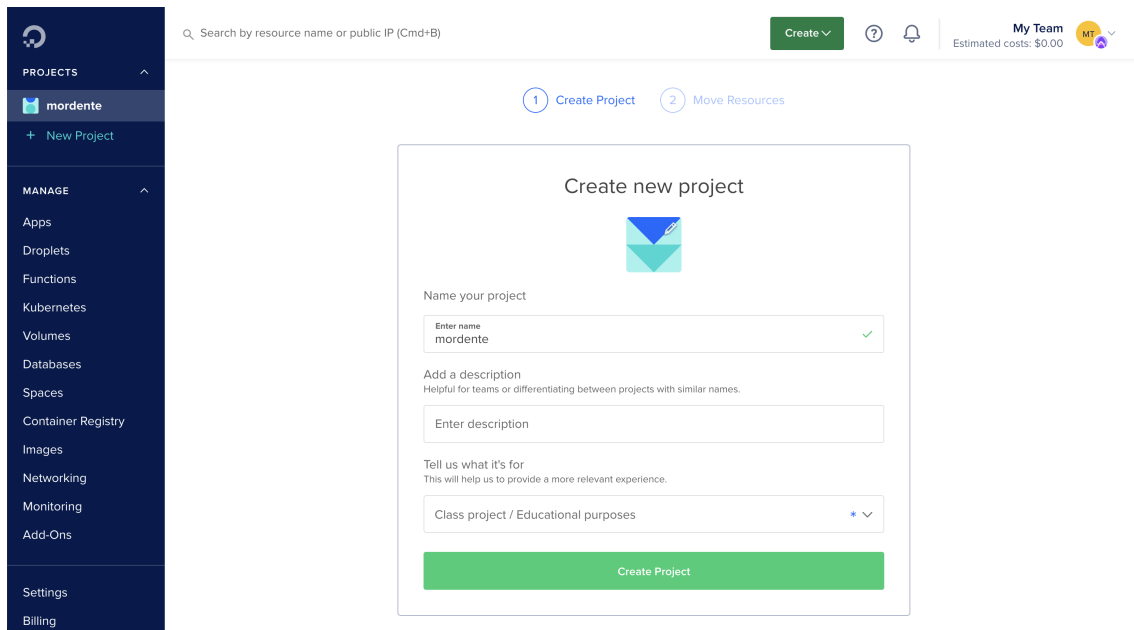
PROJECTS

mordente

+ New Project

MANAGE

Apps
Droplets
Functions
Kubernetes
Volumes
Databases
Spaces
Container Registry
Images
Networking
Monitoring
Add-Ons

Settings
Billing

Search by resource name or public IP (Cmd+B)

Create

?

My Team
Estimated costs: $0.00

MT

1 Create Project

2 Move Resources

Create new project

Name your project

Enter name
mordente

Add a description
Helpful for teams or differentiating between projects with similar names.

Enter description

Tell us what it's for
This will help us to provide a more relevant experience.

Class project / Educational purposes *

Create Project